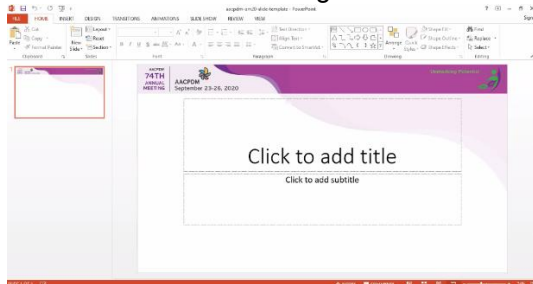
aacpdm a m20 slide template - PowerPoint

FILE HOME INSERT DESIGN TRANSITIONS ANIMATIONS SLIDE SHOW REVIEW VIEW

Cut
Copy
Paste
Format Painter
Clipboard
New Slide
Layout
Reset
Section
Slides
Font
Text Direction
Align Text
Convert to SmartArt
Paragraph
Arrange
Quick Styles
Shape Fill
Shape Outline
Shape Effects
Drawing
Find
Replace
Select
Editing

AACPDM
74TH
ANNUAL
MEETING
AACPDM
September 23-26, 2020

Click to add title

Click to add subtitle